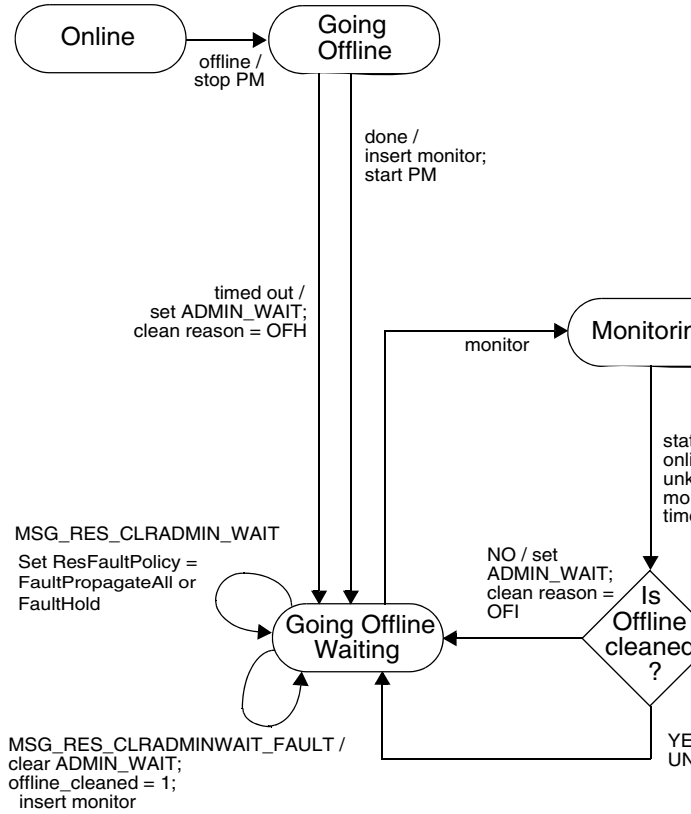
Online

Going Offline

offline / stop PM

done / insert monitor; start PM

timed out / set ADMIN_WAIT; clean reason = OFH

monitor

Monitorin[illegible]

stat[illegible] onli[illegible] unk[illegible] mo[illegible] tim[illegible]

MSG_RES_CLRADMIN_WAIT

Set ResFaultPolicy = FaultPropagateAll or FaultHold

NO / set ADMIN_WAIT; clean reason = OFI

Is Offline cleane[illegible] ?

Going Offline Waiting

MSG_RES_CLRADMINWAIT_FAULT / clear ADMIN_WAIT; offline_cleaned = 1; insert monitor

YE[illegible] UN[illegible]